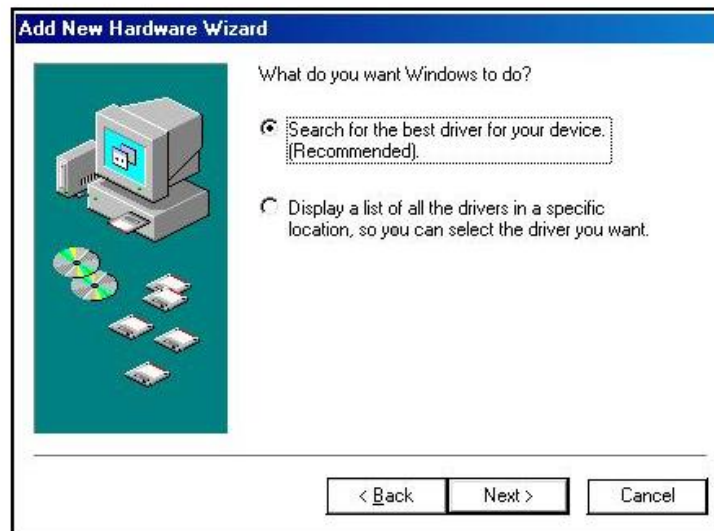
Add New Hardware Wizard

What do you want Windows to do?

Search for the best driver for your device. (Recommended).

Display a list of all the drivers in a specific location, so you can select the driver you want.

< Back

Next >

Cancel